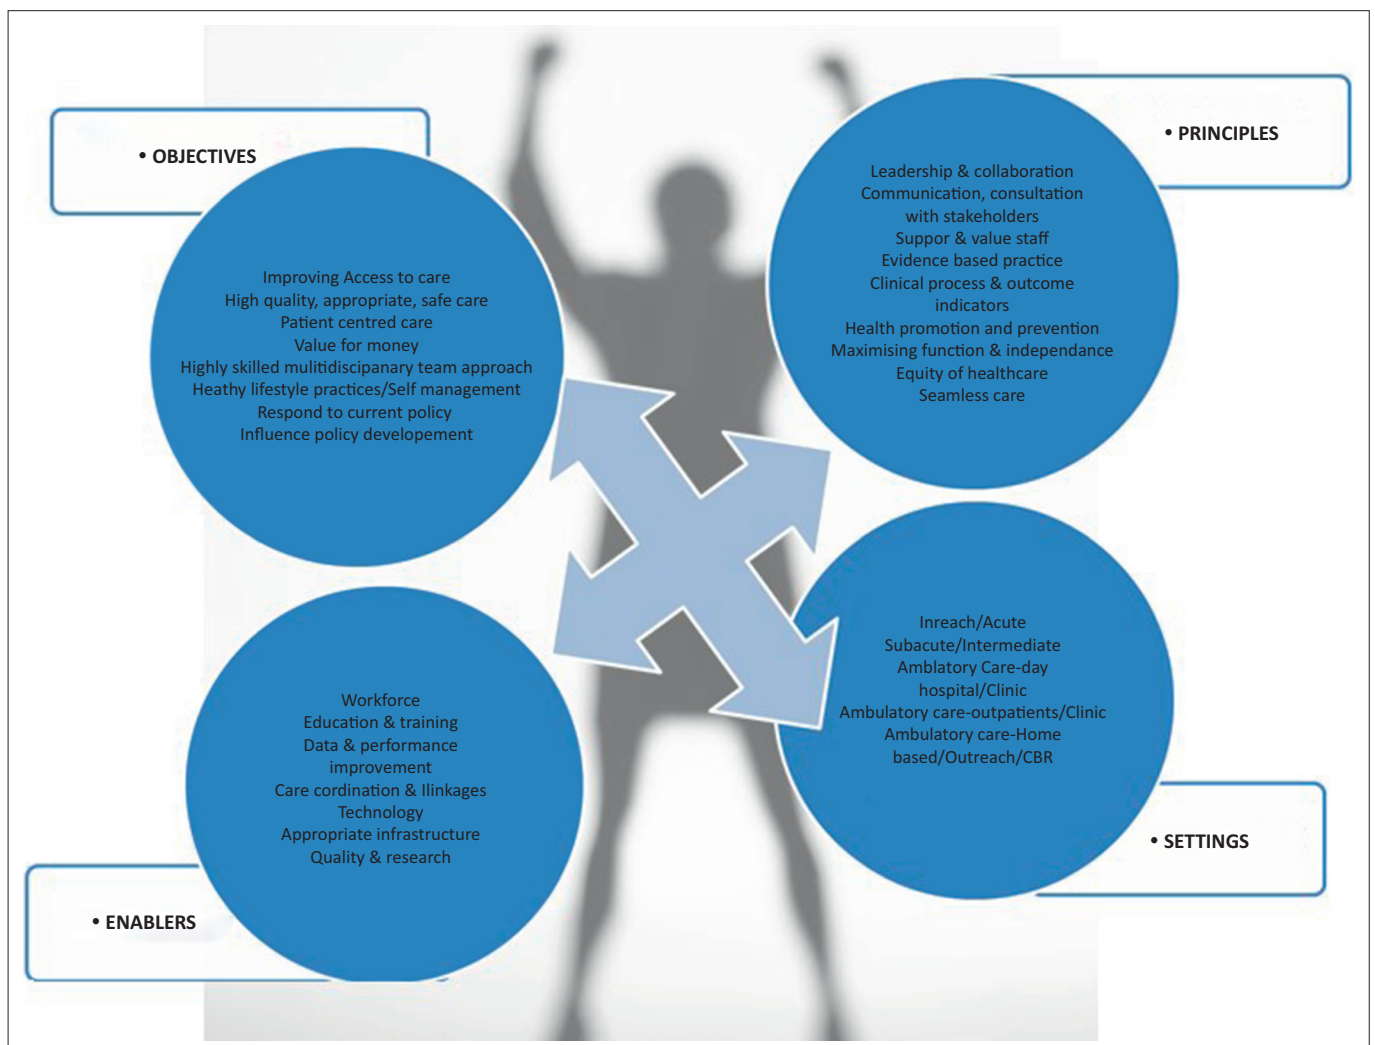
• OBJECTIVES

Improving Access to care
High quality, appropriate, safe care
Patient centred care
Value for money
Highly skilled mulitidiscipanary team approach
Heathy lifestyle practices/Self management
Respond to current policy
Influence policy developement

• PRINCIPLES

Leadership & collaboration
Communication, consultation with stakeholders
Suppor & value staff
Evidence based practice
Clinical process & outcome indicators
Health promotion and prevention
Maximising function & independance
Equity of healthcare
Seamless care

Workforce
Education & training
Data & performance improvement
Care cordination & llinkages
Technology
Appropriate infrastructure
Quality & research

• ENABLERS

Inreach/Acute
Subacute/Intermediate
Amblatory Care-day hospital/Clinic
Ambulatory care-outpatients/Clinic
Ambulatory care-Home based/Outreach/CBR

• SETTINGS